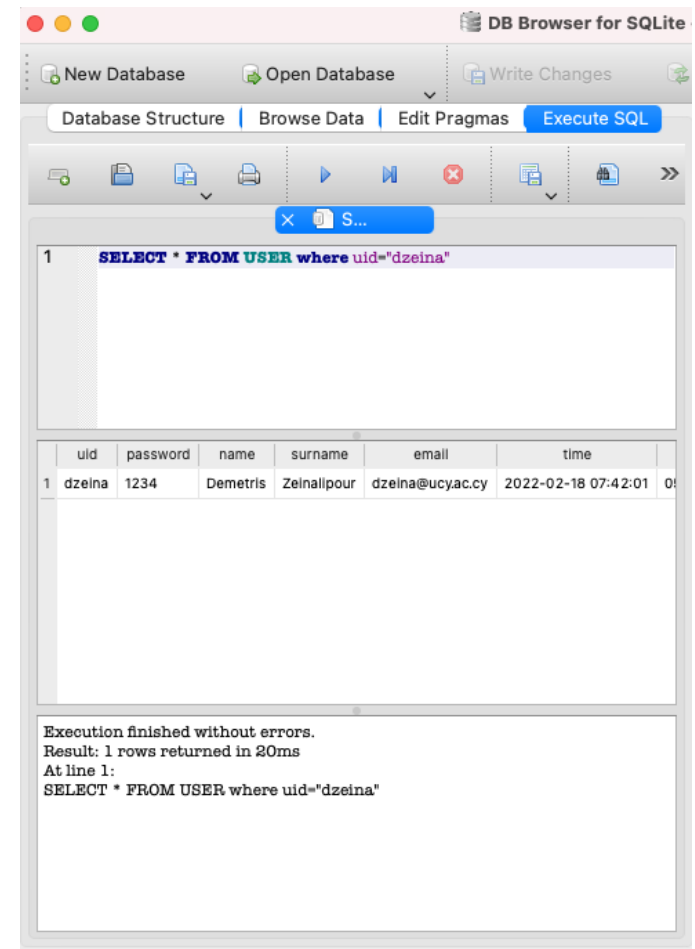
DB Browser for SQLite

New Database
Open Database
Write Changes

Database Structure
Browse Data
Edit Pragmas
Execute SQL

S...

1 SELECT * FROM USER where uid="dzeina"

| | uid | password | name | surname | email | time | |
|---|---|---|---|---|---|---|---|
| 1 | dzeina | 1234 | Demetris | Zeinalipour | dzeina@ucy.ac.cy | 2022-02-18 07:42:01 | 0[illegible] |

Execution finished without errors.
Result: 1 rows returned in 20ms
At line 1:
SELECT * FROM USER where uid="dzeina"